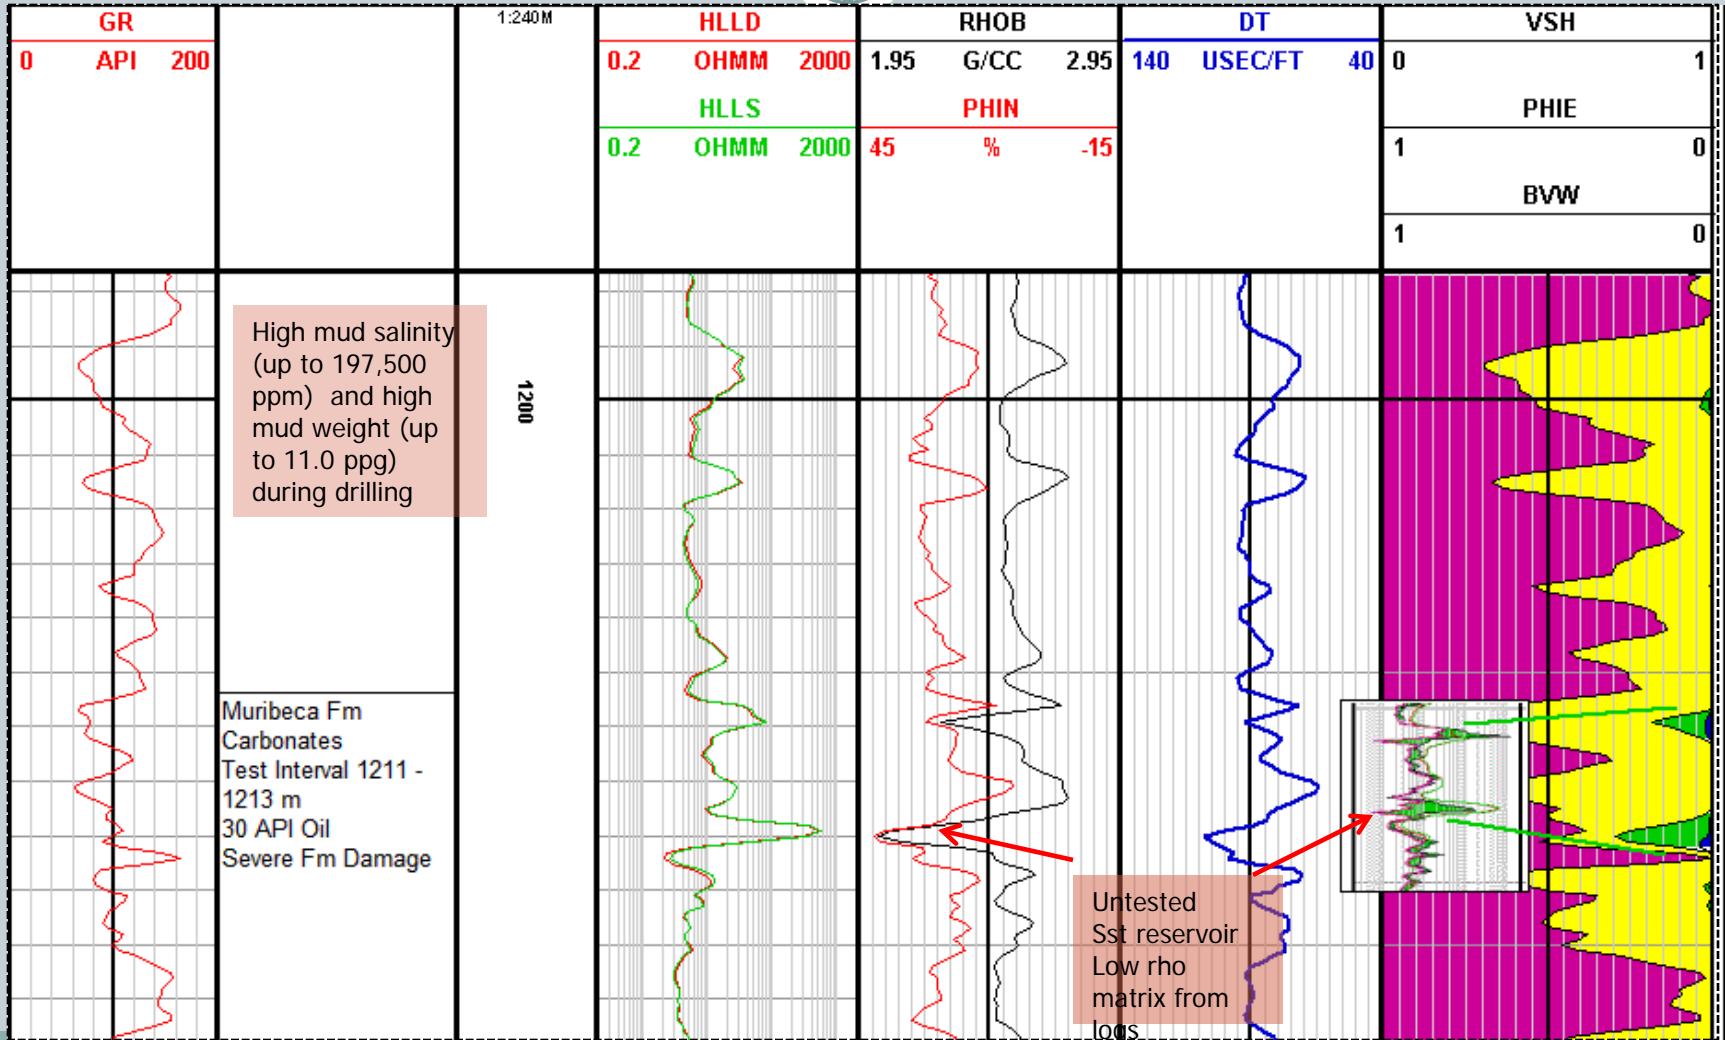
| GR | | 1:240M | HLLD | RHOB | DT | VSH |
|---|---|---|---|---|---|---|
| 0 API 200 | | | 0.2 OHMM 2000 | 1.95 G/CC 2.95 | 140 USEC/FT 40 | 0 1 |
| | | | HLLS | PHIN | | PHIE |
| | | | 0.2 OHMM 2000 | 45 % -15 | | 1 0 |
| | | | | | | BVW |
| | | | | | | 1 0 |

High mud salinity (up to 197,500 ppm) and high mud weight (up to 11.0 ppg) during drilling

1200

Muribeca Fm
Carbonates
Test Interval 1211 - 1213 m
30 API Oil
Severe Fm Damage

Untested
Sst reservoir
Low rho
matrix from
logs